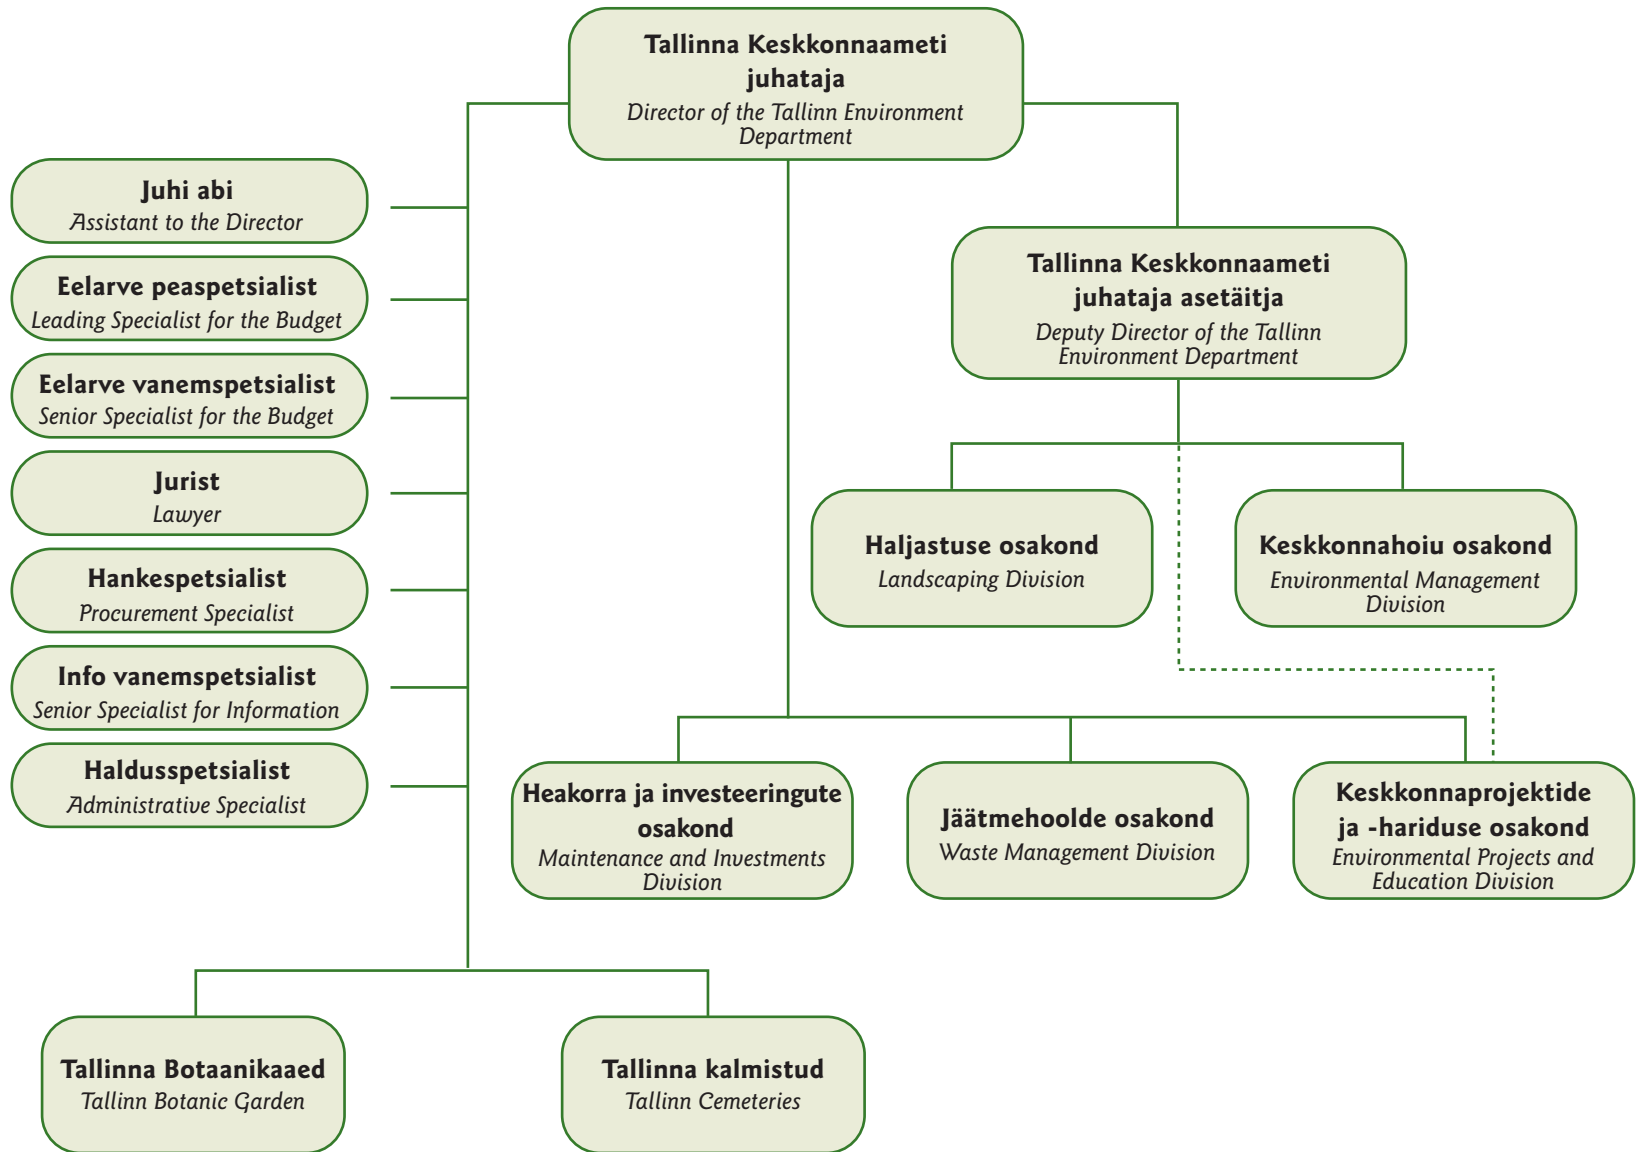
Tallinna Keskkonnaameti juhataja
Director of the Tallinn Environment Department

Juhi abi
Assistant to the Director

Eelarve peaspetsialist
Leading Specialist for the Budget

Eelarve vanemspetsialist
Senior Specialist for the Budget

Jurist
Lawyer

Hankespetsialist
Procurement Specialist

Info vanemspetsialist
Senior Specialist for Information

Haldusspetsialist
Administrative Specialist

Tallinna Keskkonnaameti juhataja asetäitja
Deputy Director of the Tallinn Environment Department

Haljastuse osakond
Landscaping Division

Keskkonnahoiu osakond
Environmental Management Division

Heakorra ja investeeringute osakond
Maintenance and Investments Division

Jäätmehoolde osakond
Waste Management Division

Keskkonnaprojektide ja -hariduse osakond
Environmental Projects and Education Division

Tallinna Botaanikaaed
Tallinn Botanic Garden

Tallinna kalmistud
Tallinn Cemeteries